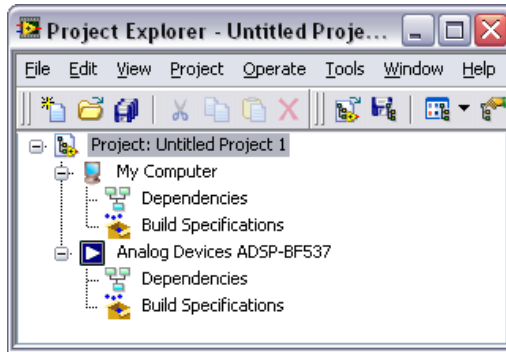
Project Explorer - Untitled Proje...

File Edit View Project Operate Tools Window Help

Project: Untitled Project 1
My Computer
Dependencies
Build Specifications
Analog Devices ADSP-BF537
Dependencies
Build Specifications